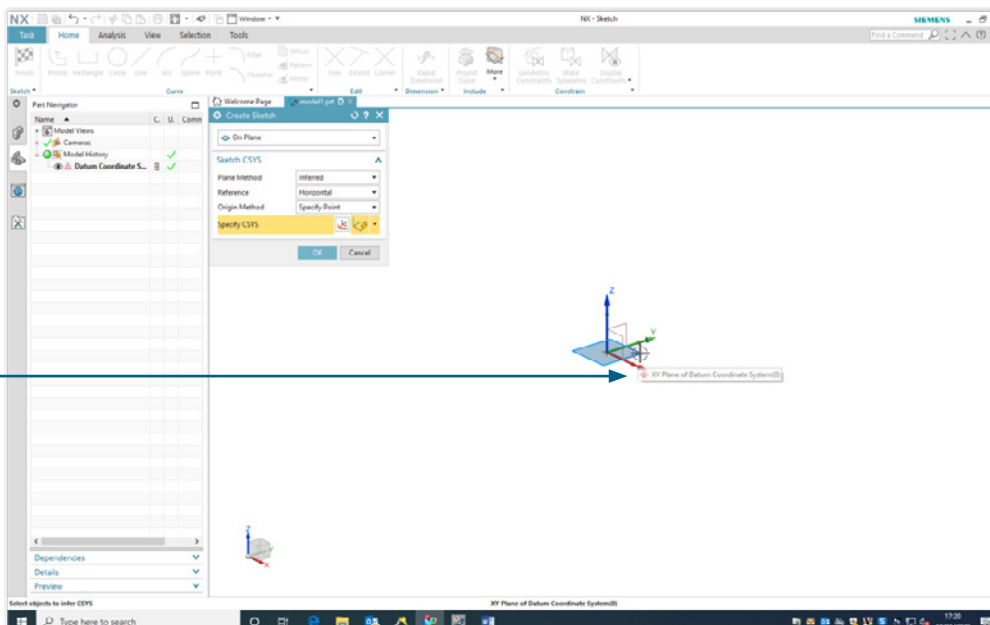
NX Window NX - Sketch SIEMENS

Task Home Analysis View Selection Tools

Find a Command

Finish Profile Rectangle Circle Line Arc Spline Point Fillet Chamfer Offset Pattern Mirror Trim Extend Corner Rapid Dimension Project Curve More Geometric Constraints Make Symmetric Display Constraints

Sketch Curve Edit Dimension Include Constrain

Part Navigator

Name C. U. Comm

Model Views

Cameras

Model History

Datum Coordinate S...

Welcome Page model1.prt

Create Sketch

On Plane

Sketch CSYS

Plane Method Inferred

Reference Horizontal

Origin Method Specify Point

Specify CSYS

OK Cancel

Z

Y

XY Plane of Datum Coordinate System(0)

Dependencies

Details

Preview

Select objects to infer CSYS

XY Plane of Datum Coordinate System(0)

Type here to search

17:20